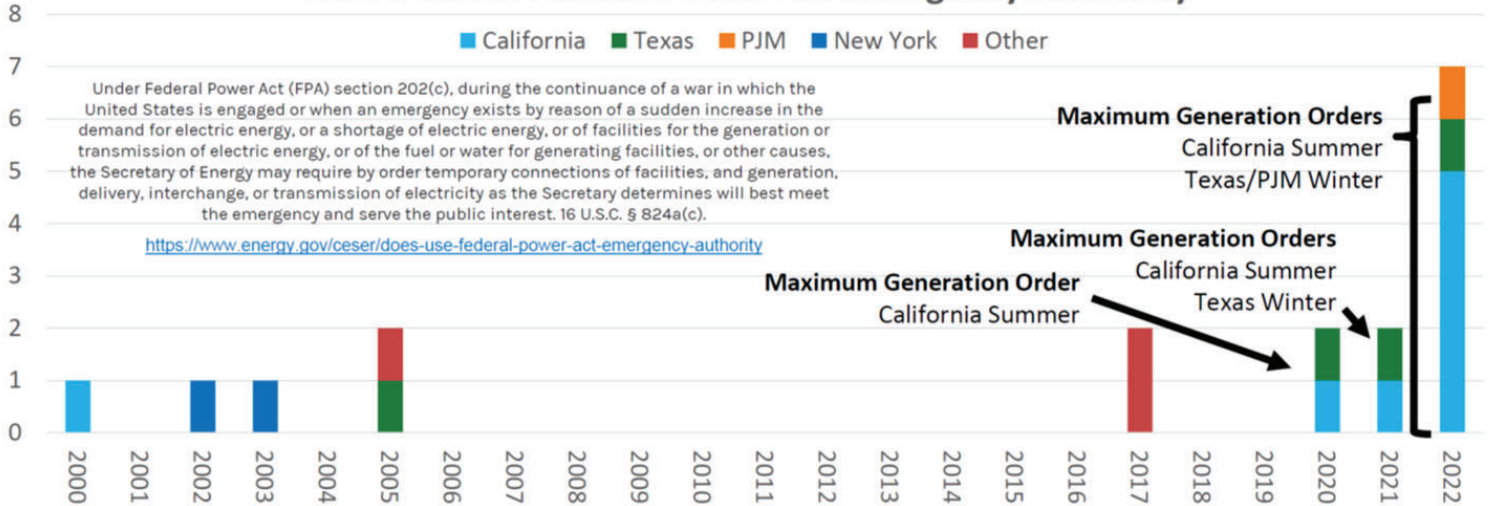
8
7
6
5
4
3
2
1
0

California Texas PJM New York Other

Under Federal Power Act (FPA) section 202(c), during the continuance of a war in which the United States is engaged or when an emergency exists by reason of a sudden increase in the demand for electric energy, or a shortage of electric energy, or of facilities for the generation or transmission of electric energy, or of the fuel or water for generating facilities, or other causes, the Secretary of Energy may require by order temporary connections of facilities, and generation, delivery, interchange, or transmission of electricity as the Secretary determines will best meet the emergency and serve the public interest. 16 U.S.C. § 824a(c).

https://www.energy.gov/ceser/does-use-federal-power-act-emergency-authority

**Maximum Generation Orders**
California Summer
Texas/PJM Winter

**Maximum Generation Orders**
California Summer
Texas Winter

**Maximum Generation Order**
California Summer

2000 2001 2002 2003 2004 2005 2006 2007 2008 2009 2010 2011 2012 2013 2014 2015 2016 2017 2018 2019 2020 2021 2022